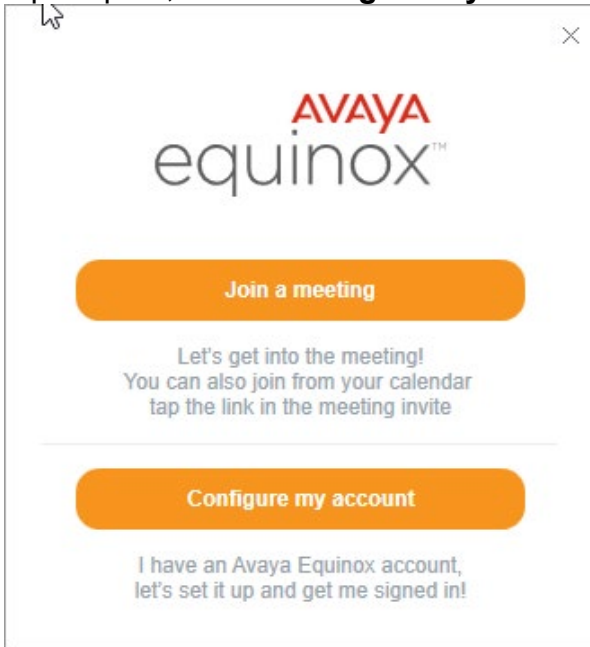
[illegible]

AVAYA
equinox™

Join a meeting

Let's get into the meeting!
You can also join from your calendar
tap the link in the meeting invite

Configure my account

I have an Avaya Equinox account,
let's set it up and get me signed in!